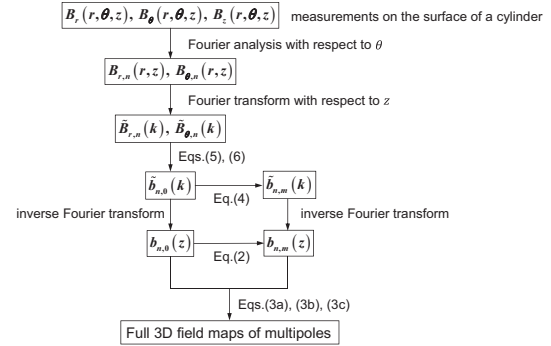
$B_r(r,\theta,z)$, $B_\theta(r,\theta,z)$, $B_z(r,\theta,z)$ measurements on the surface of a cylinder

Fourier analysis with respect to $\theta$

$B_{r,n}(r,z)$, $B_{\theta,n}(r,z)$

Fourier transform with respect to $z$

$\tilde{B}_{r,n}(k)$, $\tilde{B}_{\theta,n}(k)$

Eqs.(5), (6)

$\tilde{b}_{n,0}(k)$

Eq.(4)

$\tilde{b}_{n,m}(k)$

inverse Fourier transform

inverse Fourier transform

$b_{n,0}(z)$

Eq.(2)

$b_{n,m}(z)$

Eqs.(3a), (3b), (3c)

Full 3D field maps of multipoles